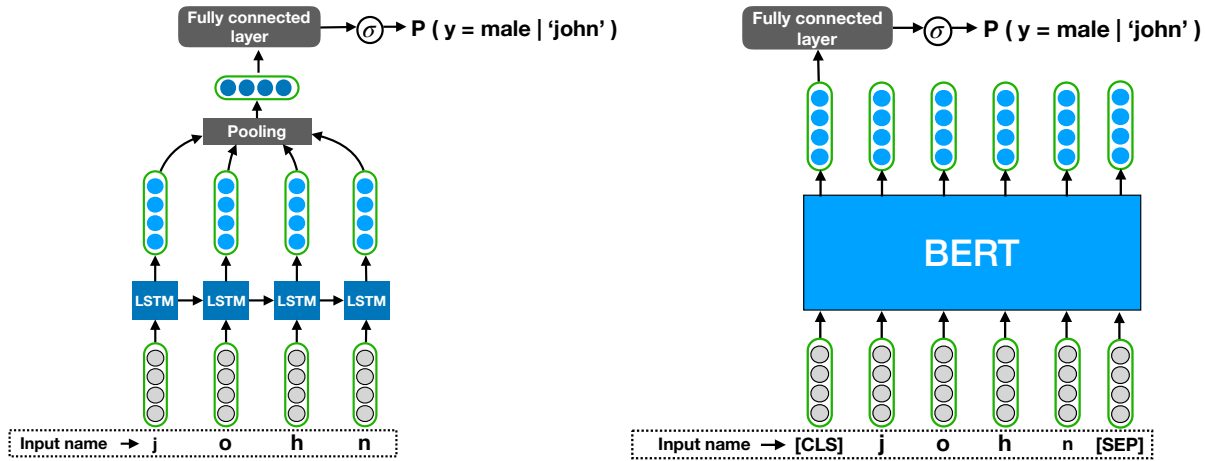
Fully connected layer → $\sigma$ → P ( y = male | 'john' )

Pooling

LSTM LSTM LSTM LSTM

Input name → j o h n

Fully connected layer → $\sigma$ → P ( y = male | 'john' )

BERT

Input name → [CLS] j o h n [SEP]